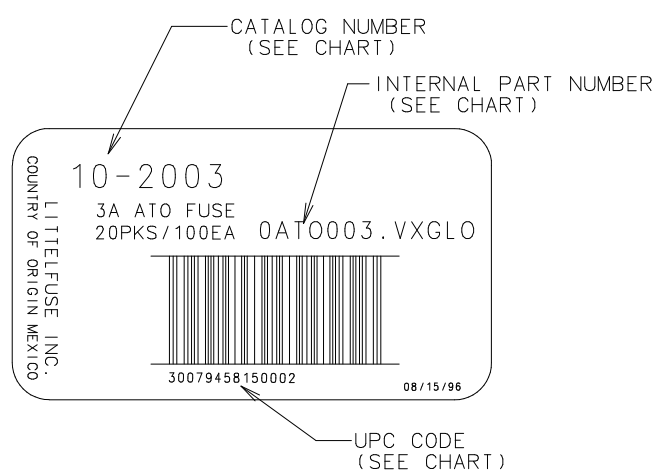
CATALOG NUMBER
(SEE CHART)

INTERNAL PART NUMBER
(SEE CHART)

COUNTRY OF ORIGIN MEXICO

LITTELFUSE INC.

10-2003

3A ATO FUSE
20PKS/100EA

0ATO003.VXGLO

30079458150002

08/15/96

UPC CODE
(SEE CHART)